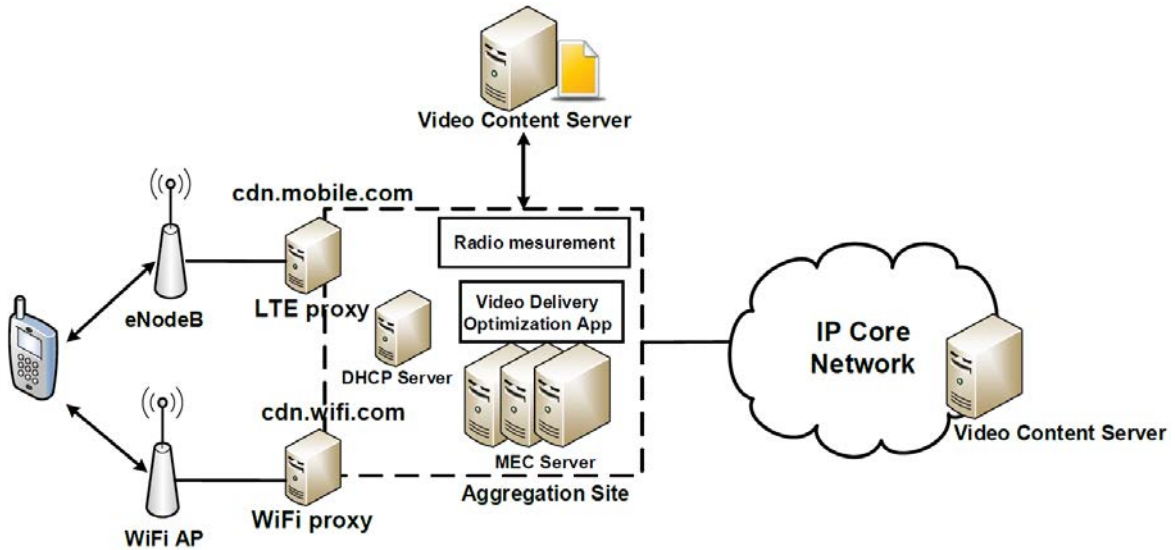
Video Content Server

cdn.mobile.com

Radio mesurement

Video Delivery Optimization App

eNodeB

LTE proxy

DHCP Server

IP Core Network

cdn.wifi.com

Video Content Server

MEC Server

Aggregation Site

WiFi proxy

WiFi AP